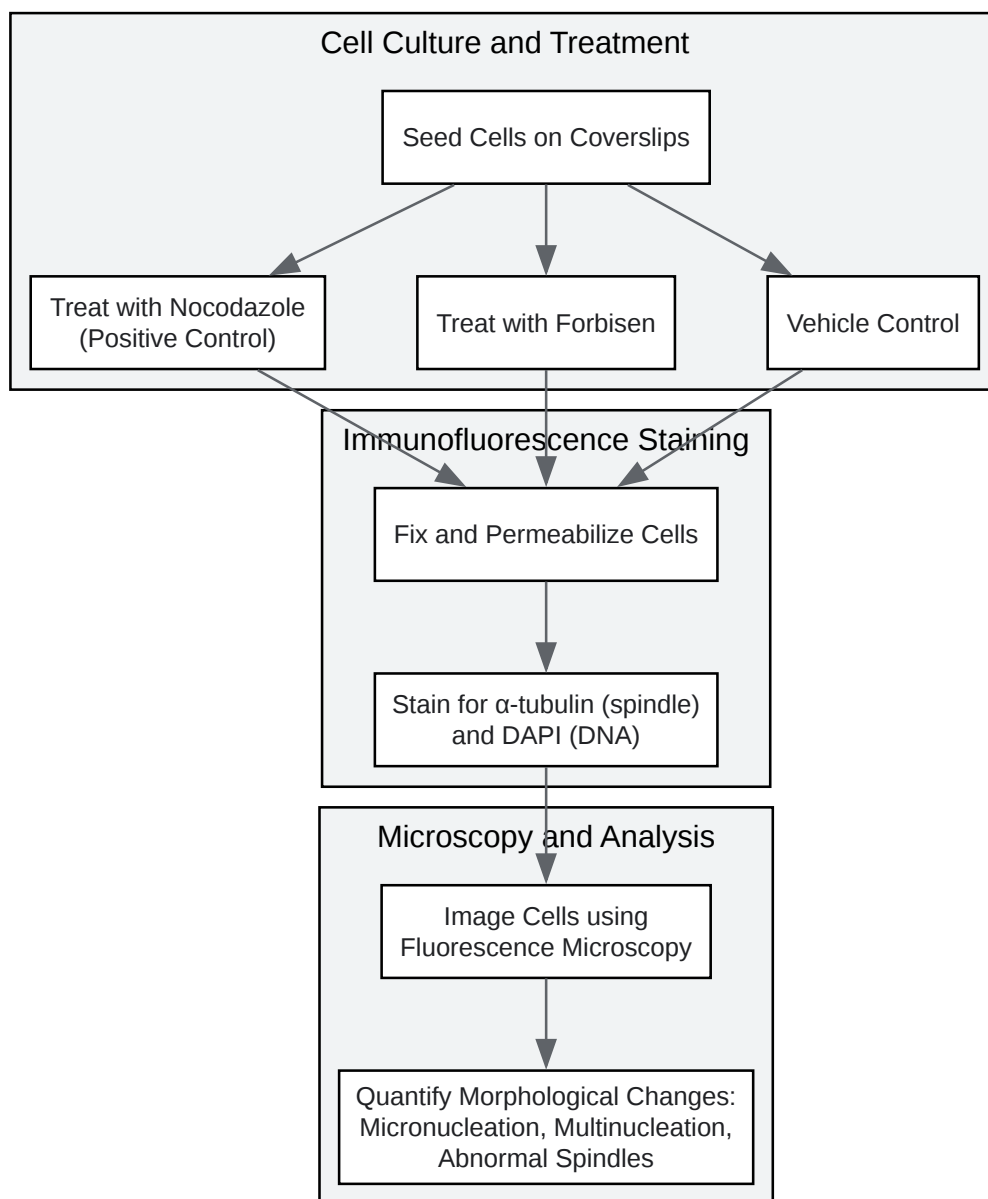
Cell Culture and Treatment

Seed Cells on Coverslips

Treat with Nocodazole (Positive Control)

Treat with Forbisen

Vehicle Control

Immunofluorescence Staining

Fix and Permeabilize Cells

Stain for α-tubulin (spindle) and DAPI (DNA)

Microscopy and Analysis

Image Cells using Fluorescence Microscopy

Quantify Morphological Changes: Micronucleation, Multinucleation, Abnormal Spindles